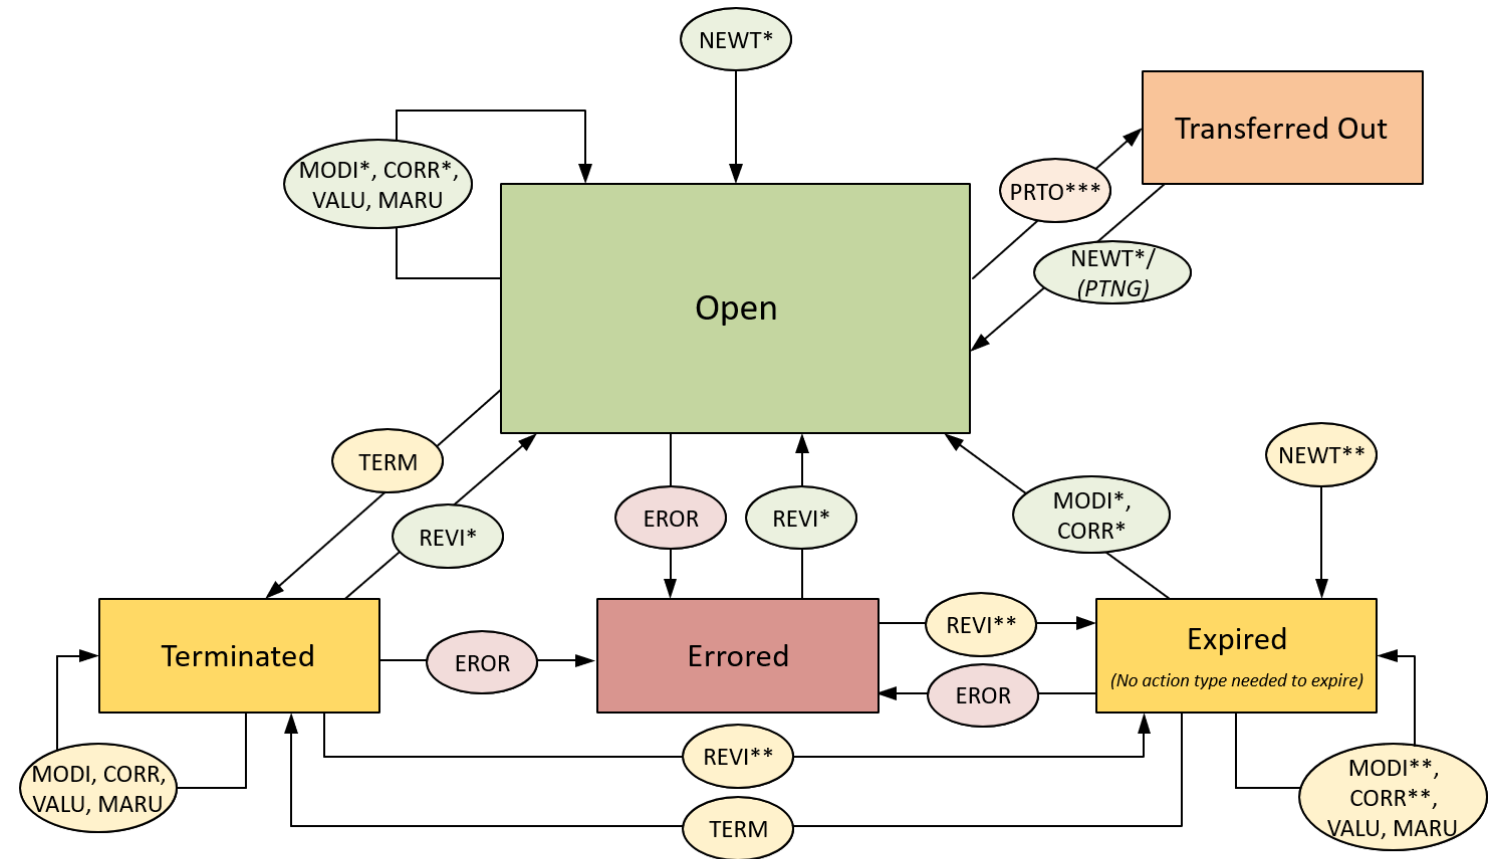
NEWT*

MODI*, CORR*, VALU, MARU

Transferred Out

PRTO***

NEWT*/ (PTNG)

Open

TERM

REVI*

EROR

REVI*

MODI*, CORR*

NEWT**

Terminated

EROR

Errored

REVI**

EROR

Expired

(No action type needed to expire)

MODI, CORR, VALU, MARU

REVI**

TERM

MODI**, CORR**, VALU, MARU